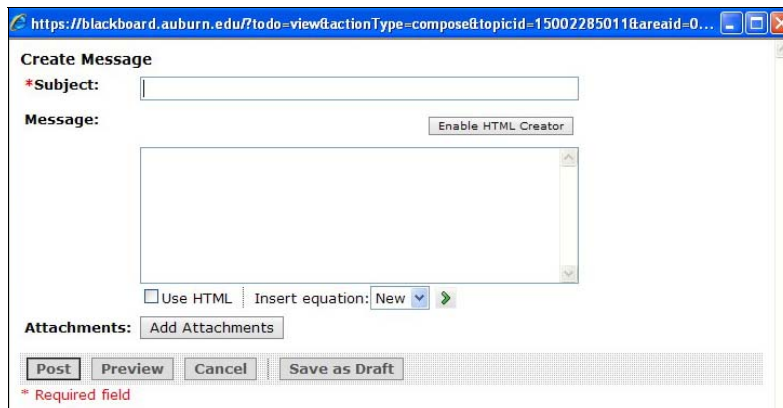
https://blackboard.auburn.edu/?todo=view&actionType=compose&topicid=15002285011&areaid=0...

Create Message

*Subject:

Message:

Enable HTML Creator

Use HTML | Insert equation: New

Attachments: Add Attachments

Post | Preview | Cancel | Save as Draft

* Required field